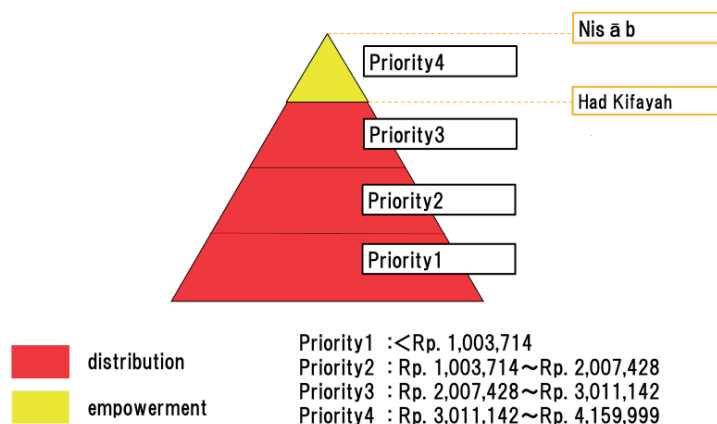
Nis ā b

Priority4

Had Kifayah

Priority3

Priority2

Priority1

distribution

empowerment

Priority1 :<Rp. 1,003,714
Priority2 : Rp. 1,003,714～Rp. 2,007,428
Priority3 : Rp. 2,007,428～Rp. 3,011,142
Priority4 : Rp. 3,011,142～Rp. 4,159,999